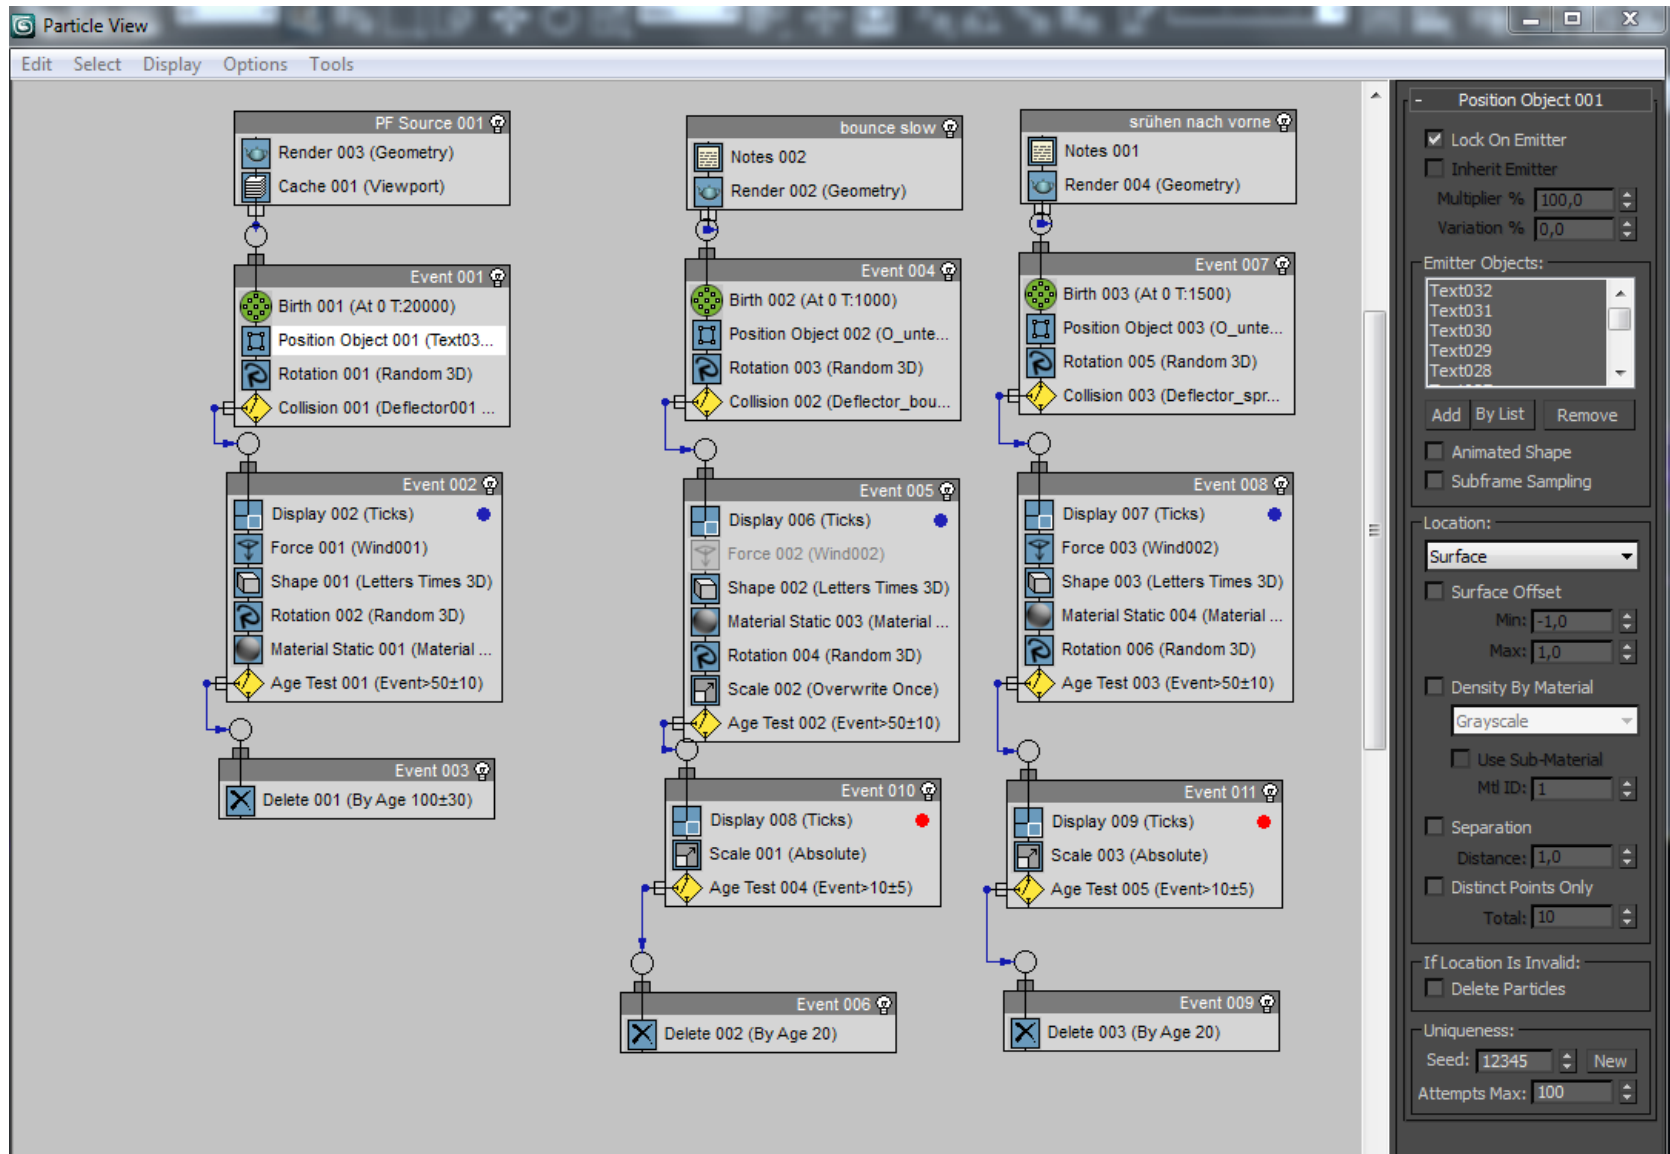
Particle View

Edit Select Display Options Tools

PF Source 001
Render 003 (Geometry)
Cache 001 (Viewport)

Event 001
Birth 001 (At 0 T:20000)
Position Object 001 (Text03...
Rotation 001 (Random 3D)
Collision 001 (Deflector001 ...

Event 002
Display 002 (Ticks)
Force 001 (Wind001)
Shape 001 (Letters Times 3D)
Rotation 002 (Random 3D)
Material Static 001 (Material ...
Age Test 001 (Event>50±10)

Event 003
Delete 001 (By Age 100±30)

bounce slow
Notes 002
Render 002 (Geometry)

Event 004
Birth 002 (At 0 T:1000)
Position Object 002 (O_unte...
Rotation 003 (Random 3D)
Collision 002 (Deflector_bou...

Event 005
Display 006 (Ticks)
Force 002 (Wind002)
Shape 002 (Letters Times 3D)
Material Static 003 (Material ...
Rotation 004 (Random 3D)
Scale 002 (Overwrite Once)
Age Test 002 (Event>50±10)

Event 010
Display 008 (Ticks)
Scale 001 (Absolute)
Age Test 004 (Event>10±5)

Event 006
Delete 002 (By Age 20)

srühen nach vorne
Notes 001
Render 004 (Geometry)

Event 007
Birth 003 (At 0 T:1500)
Position Object 003 (O_unte...
Rotation 005 (Random 3D)
Collision 003 (Deflector_spr...

Event 008
Display 007 (Ticks)
Force 003 (Wind002)
Shape 003 (Letters Times 3D)
Material Static 004 (Material ...
Rotation 006 (Random 3D)
Age Test 003 (Event>50±10)

Event 011
Display 009 (Ticks)
Scale 003 (Absolute)
Age Test 005 (Event>10±5)

Event 009
Delete 003 (By Age 20)

Position Object 001
Lock On Emitter
Inherit Emitter
Multiplier % 100,0
Variation % 0,0
Emitter Objects:
Text032
Text031
Text030
Text029
Text028
Add By List Remove
Animated Shape
Subframe Sampling
Location:
Surface
Surface Offset
Min: -1,0
Max: 1,0
Density By Material
Grayscale
Use Sub-Material
Mtl ID: 1
Separation
Distance: 1,0
Distinct Points Only
Total: 10
If Location Is Invalid:
Delete Particles
Uniqueness:
Seed: 12345 New
Attempts Max: 100